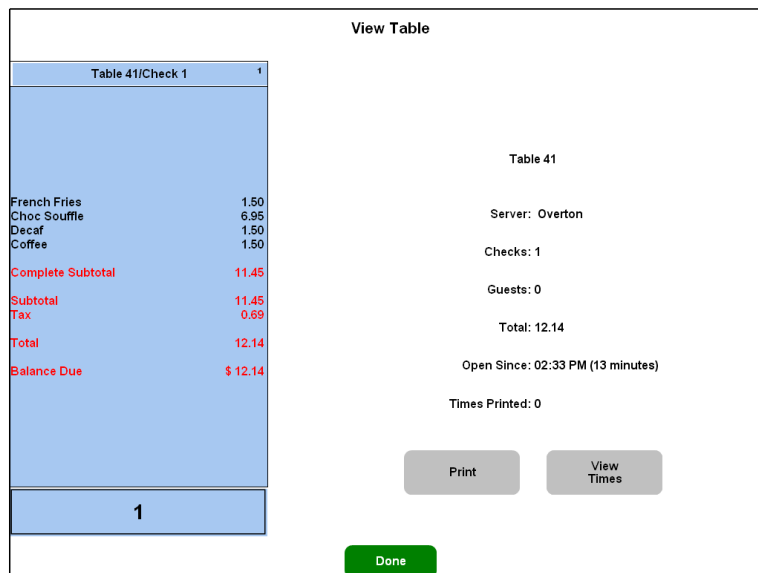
View Table

Table 41/Check 1 1

French Fries 1.50
Choc Souffle 6.95
Decaf 1.50
Coffee 1.50

Complete Subtotal 11.45

Subtotal 11.45
Tax 0.69

Total 12.14

Balance Due $ 12.14

1

Table 41

Server: Overton

Checks: 1

Guests: 0

Total: 12.14

Open Since: 02:33 PM (13 minutes)

Times Printed: 0

Print

View Times

Done